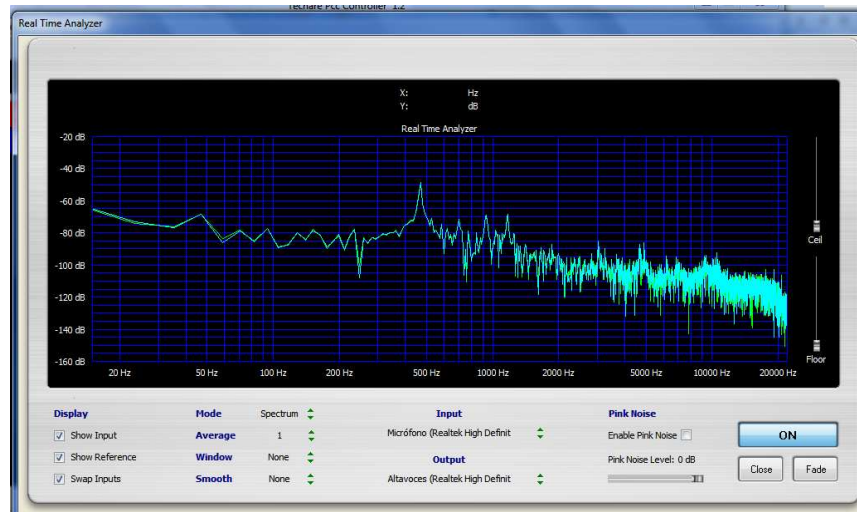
Techare PCC Controller 1.2

Real Time Analyzer

X: Hz
Y: dB

Real Time Analyzer

-20 dB
-40 dB
-60 dB
-80 dB
-100 dB
-120 dB
-140 dB
-160 dB

20 Hz
50 Hz
100 Hz
200 Hz
500 Hz
1000 Hz
2000 Hz
5000 Hz
10000 Hz
20000 Hz

Ceil
Floor

Display
Show Input
Show Reference
Swap Inputs

Mode Spectrum
Average 1
Window None
Smooth None

Input
Micrófono (Realtek High Definit

Output
Altavoces (Realtek High Definit

Pink Noise
Enable Pink Noise
Pink Noise Level: 0 dB

ON
Close
Fade